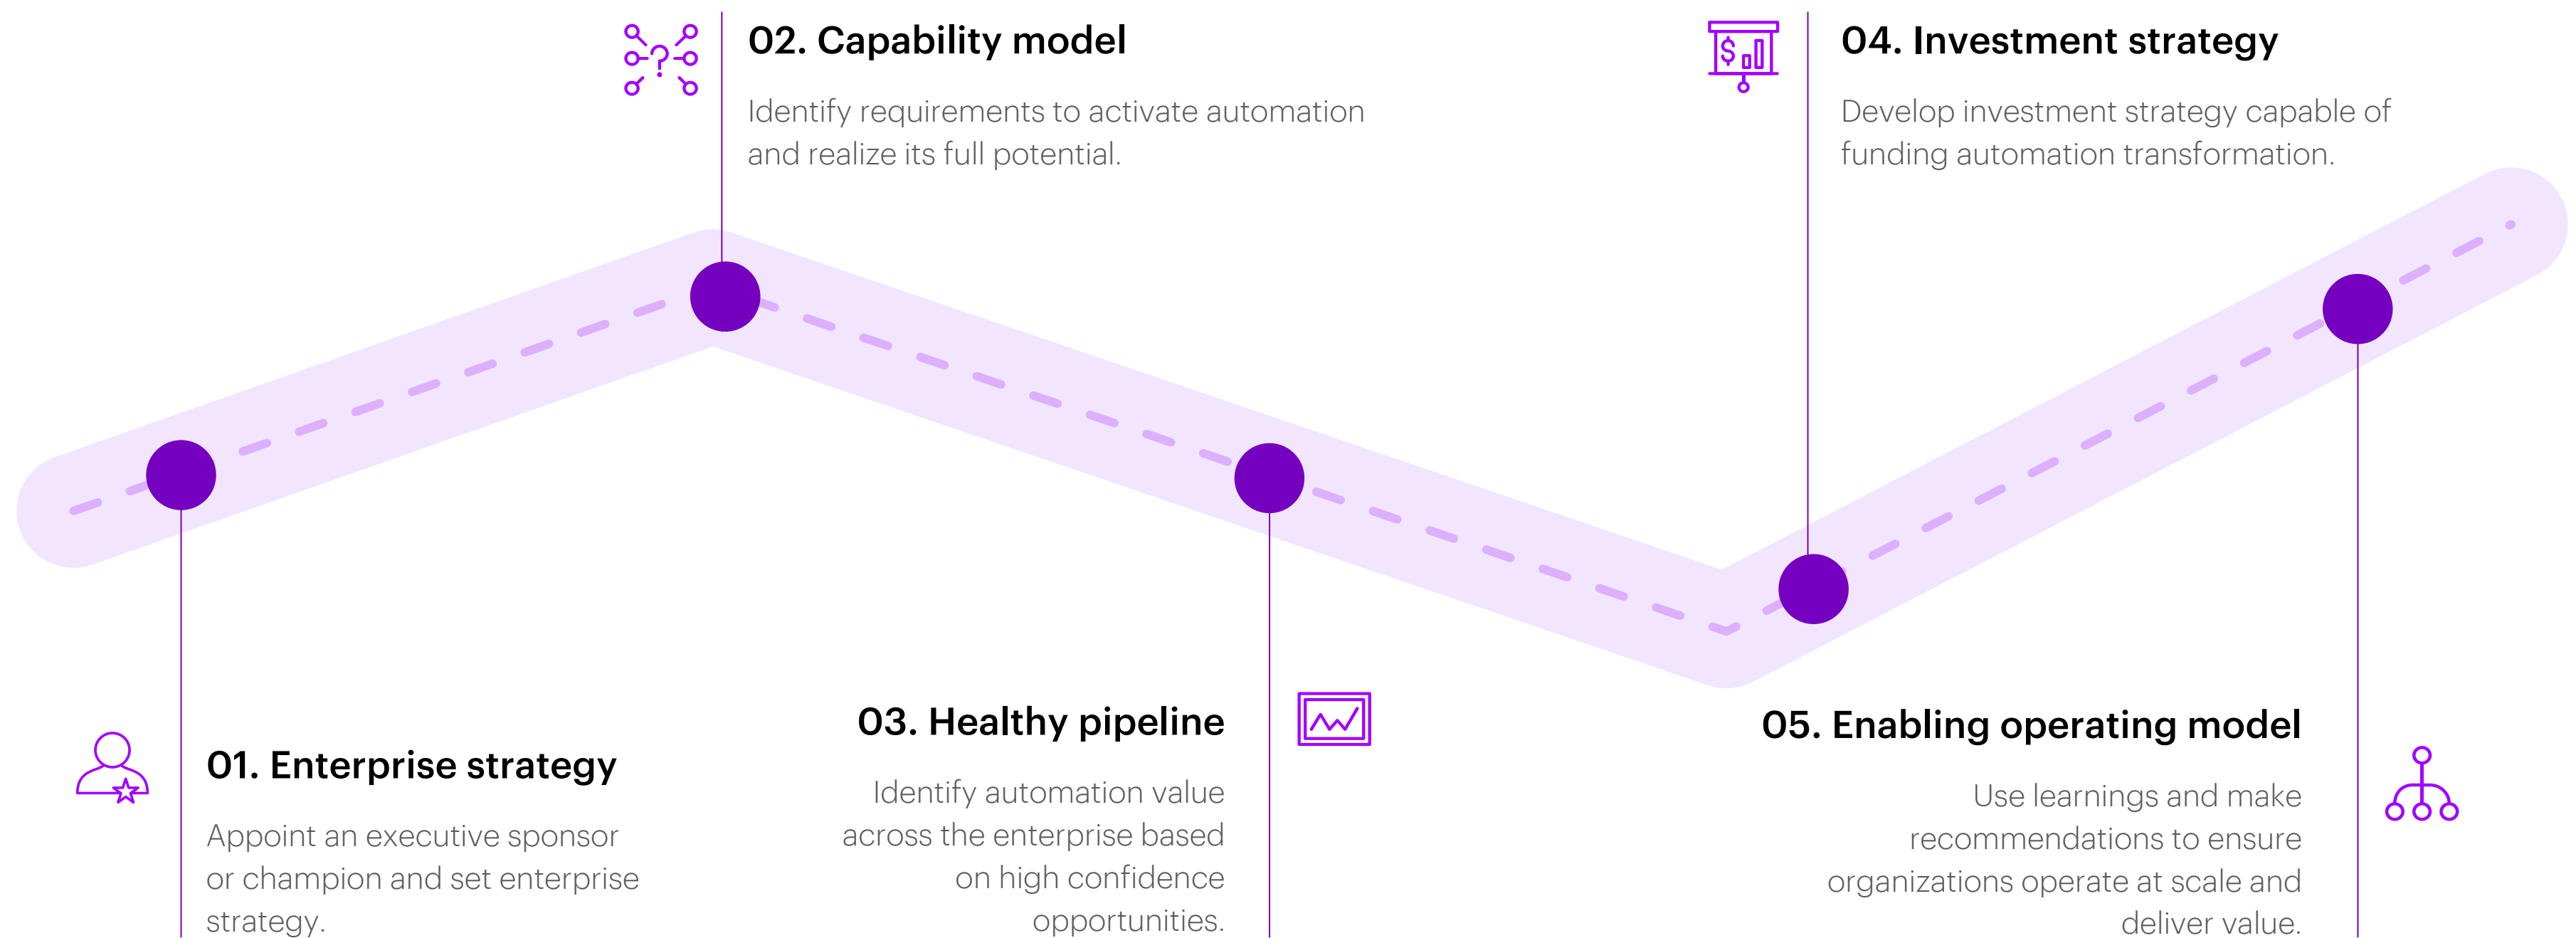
02. Capability model

Identify requirements to activate automation and realize its full potential.

04. Investment strategy

Develop investment strategy capable of funding automation transformation.

01. Enterprise strategy

Appoint an executive sponsor or champion and set enterprise strategy.

03. Healthy pipeline

Identify automation value across the enterprise based on high confidence opportunities.

05. Enabling operating model

Use learnings and make recommendations to ensure organizations operate at scale and deliver value.